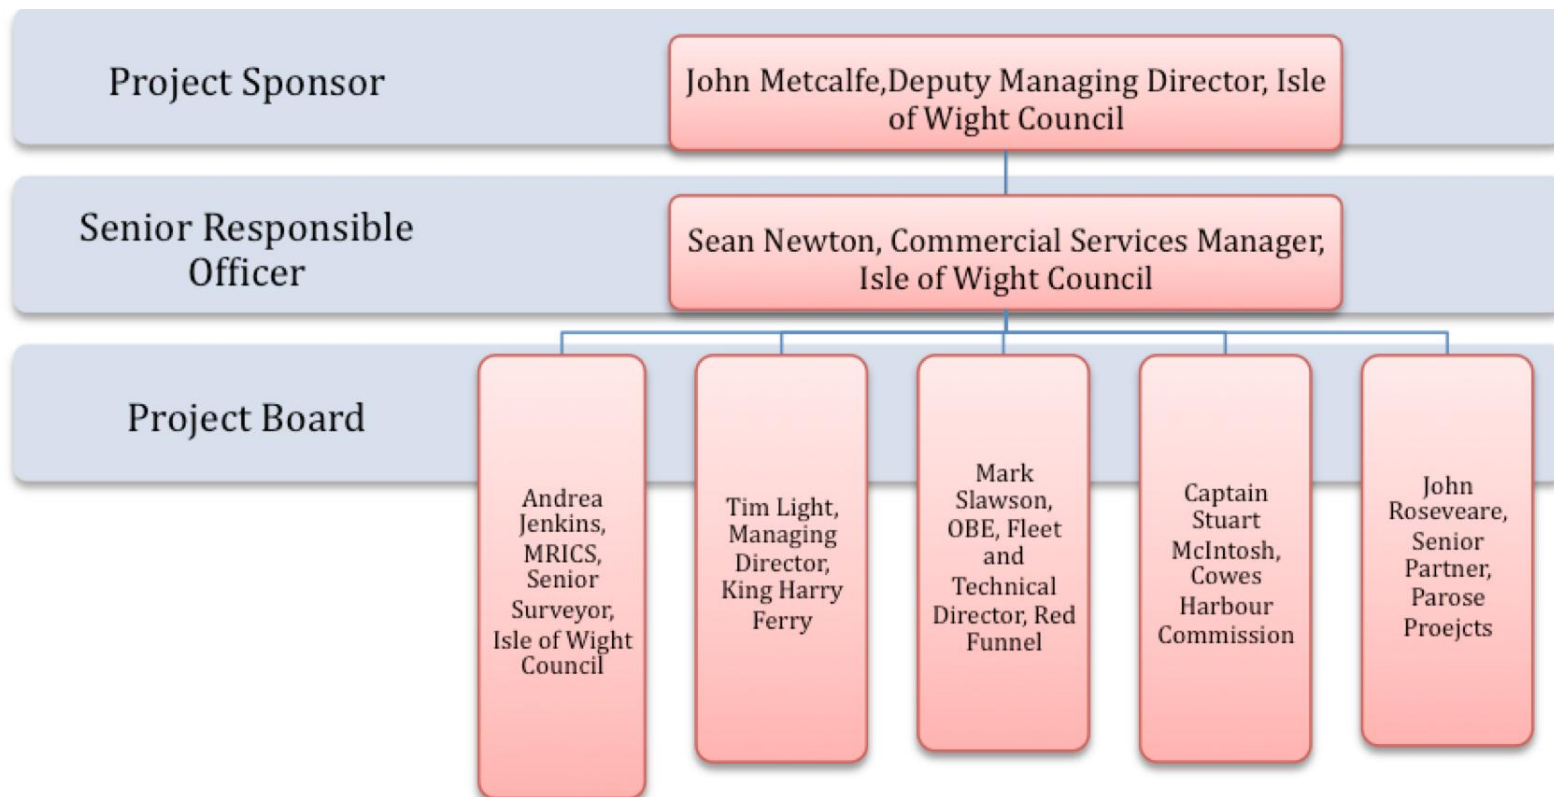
Project Sponsor

John Metcalfe,Deputy Managing Director, Isle of Wight Council

Senior Responsible Officer

Sean Newton, Commercial Services Manager, Isle of Wight Council

Project Board

Andrea Jenkins, MRICS, Senior Surveyor, Isle of Wight Council

Tim Light, Managing Director, King Harry Ferry

Mark Slawson, OBE, Fleet and Technical Director, Red Funnel

Captain Stuart McIntosh, Cowes Harbour Commission

John Roseveare, Senior Partner, Parose Proejcts